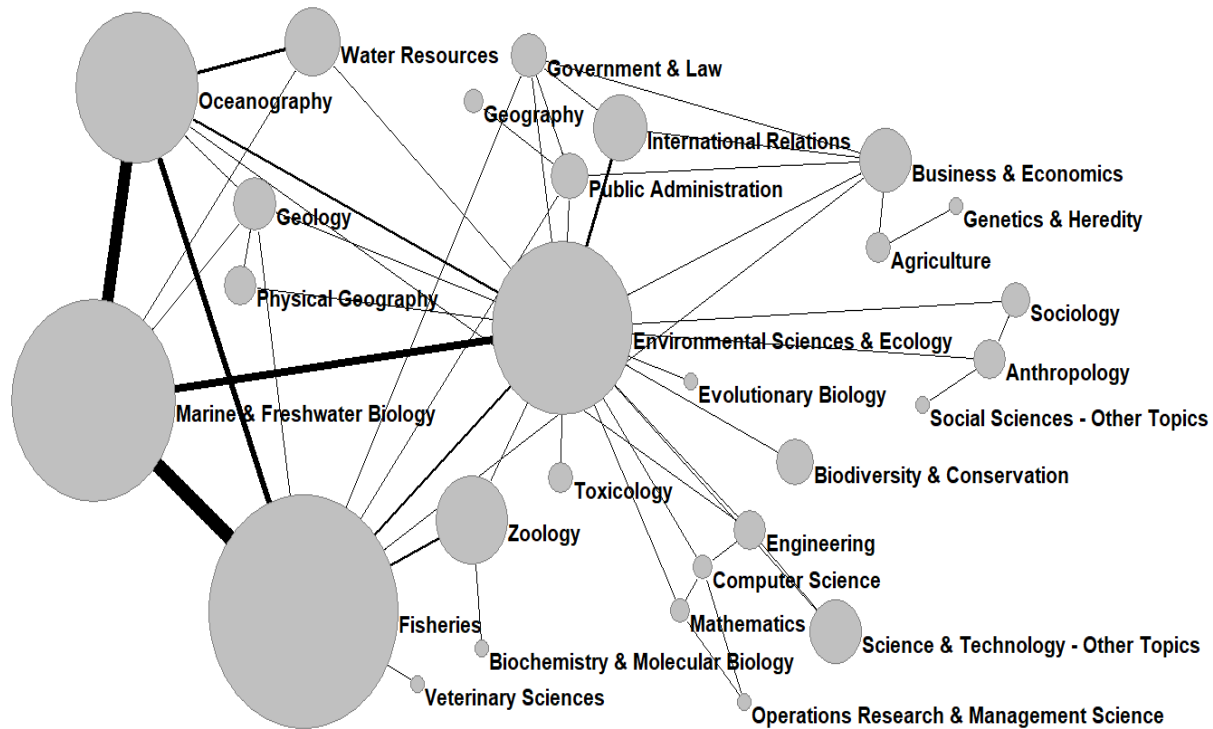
Water Resources
Government & Law
Oceanography
Geography
International Relations
Business & Economics
Public Administration
Geology
Genetics & Heredity
Agriculture
Physical Geography
Sociology
Environmental Sciences & Ecology
Anthropology
Evolutionary Biology
Social Sciences - Other Topics
Marine & Freshwater Biology
Biodiversity & Conservation
Toxicology
Zoology
Engineering
Computer Science
Mathematics
Science & Technology - Other Topics
Fisheries
Biochemistry & Molecular Biology
Veterinary Sciences
Operations Research & Management Science